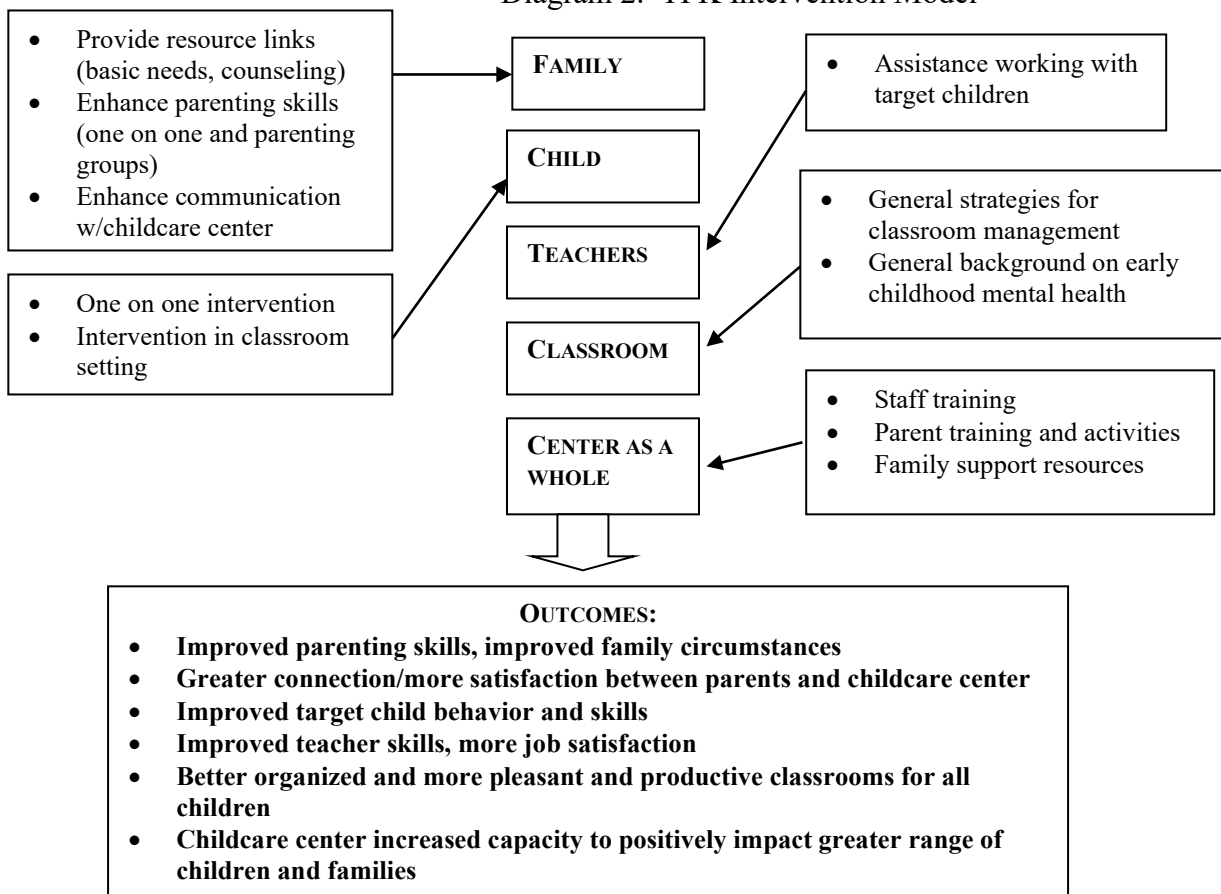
Diagram 2: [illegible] Intervention Model

- Provide resource links (basic needs, counseling)
- Enhance parenting skills (one on one and parenting groups)
- Enhance communication w/childcare center

FAMILY

- Assistance working with target children

CHILD

- One on one intervention
- Intervention in classroom setting

TEACHERS

- General strategies for classroom management
- General background on early childhood mental health

CLASSROOM

CENTER AS A WHOLE

- Staff training
- Parent training and activities
- Family support resources

OUTCOMES:
- Improved parenting skills, improved family circumstances
- Greater connection/more satisfaction between parents and childcare center
- Improved target child behavior and skills
- Improved teacher skills, more job satisfaction
- Better organized and more pleasant and productive classrooms for all children
- Childcare center increased capacity to positively impact greater range of children and families